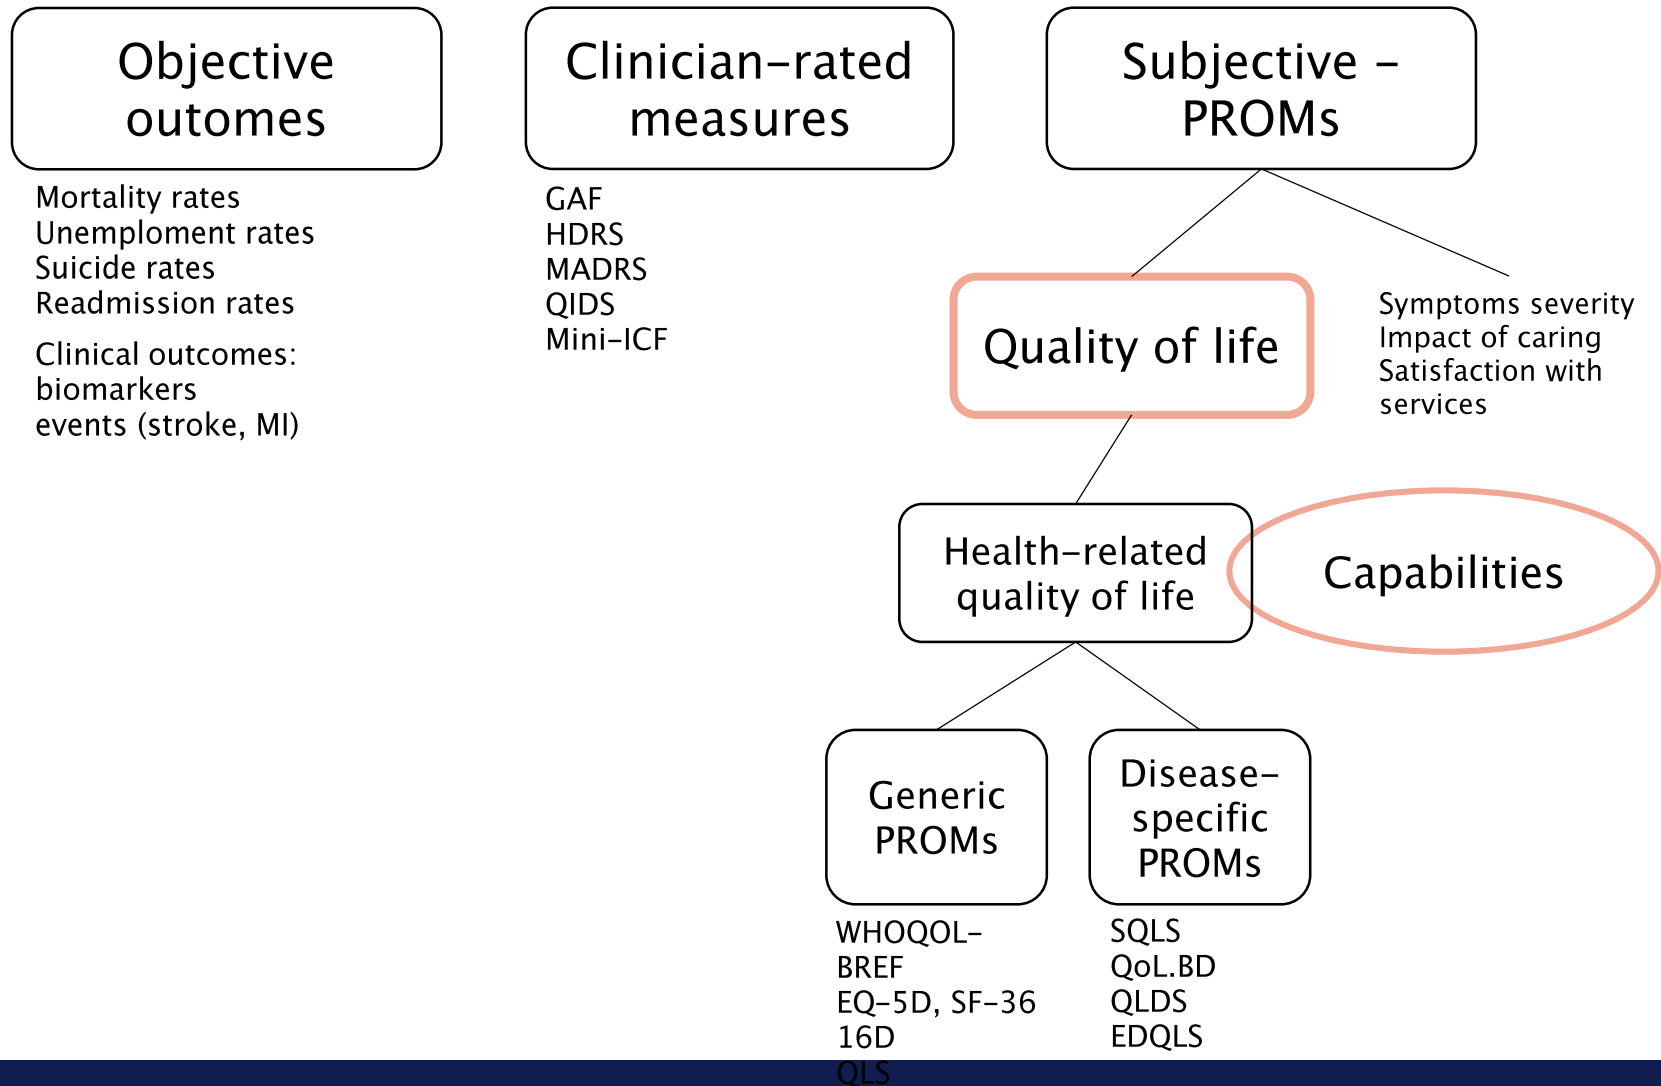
Objective outomes

Mortality rates
Unemploment rates
Suicide rates
Readmission rates

Clinical outcomes:
biomarkers
events (stroke, MI)

Clinician-rated measures

GAF
HDRS
MADRS
QIDS
Mini-ICF

Subjective – PROMs

Quality of life

Symptoms severity
Impact of caring
Satisfaction with services

Health-related quality of life

Capabilities

Generic PROMs

WHOQOL-BREF
EQ-5D, SF-36
16D
QLS

Disease-specific PROMs

SQLS
QoL.BD
QLDS
EDQLS